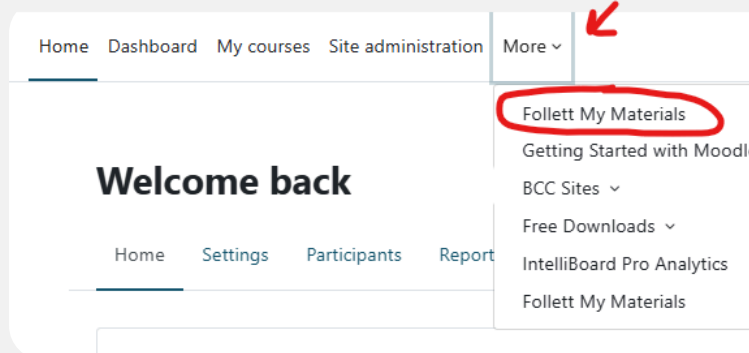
Home Dashboard My courses Site administration More

Follett My Materials
Getting Started with Moodl
BCC Sites
Free Downloads
IntelliBoard Pro Analytics
Follett My Materials

Welcome back

Home Settings Participants Report